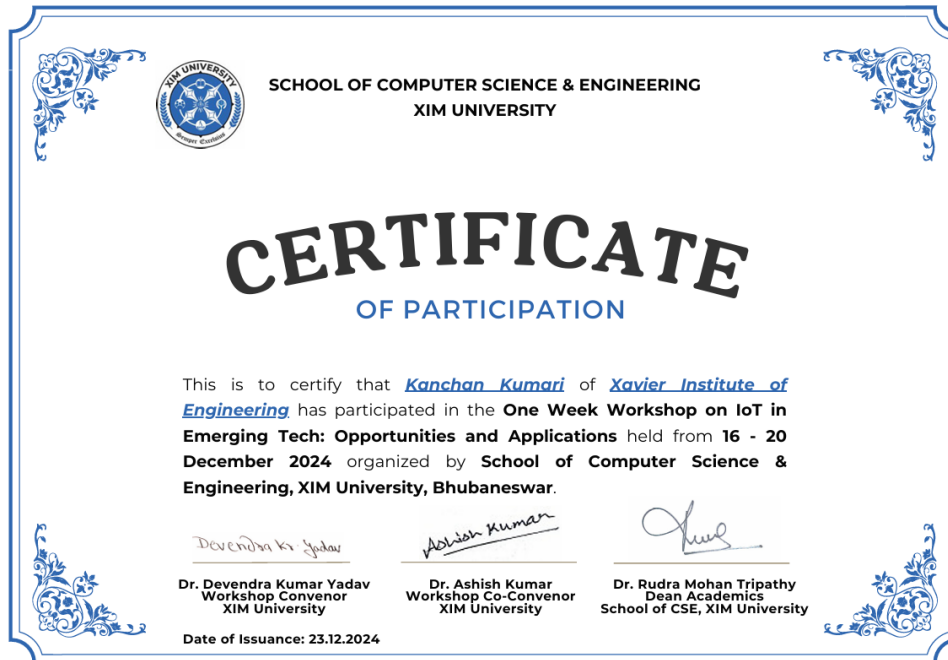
XIM UNIVERSITY
Semper Excelsius

SCHOOL OF COMPUTER SCIENCE & ENGINEERING
XIM UNIVERSITY

CERTIFICATE
OF PARTICIPATION

This is to certify that Kanchan Kumari of Xavier Institute of Engineering has participated in the One Week Workshop on IoT in Emerging Tech: Opportunities and Applications held from 16 - 20 December 2024 organized by School of Computer Science & Engineering, XIM University, Bhubaneswar.

Devendra Kr. Yadav
Dr. Devendra Kumar Yadav
Workshop Convenor
XIM University

Ashish Kumar
Dr. Ashish Kumar
Workshop Co-Convenor
XIM University

Dr. Rudra Mohan Tripathy
Dean Academics
School of CSE, XIM University

Date of Issuance: 23.12.2024